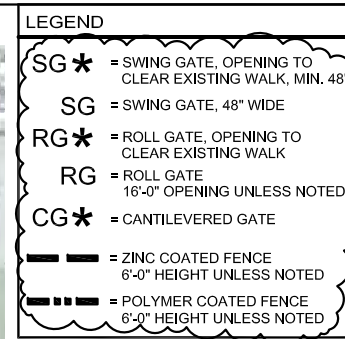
LEGEND

SG ★ = SWING GATE, OPENING TO CLEAR EXISTING WALK, MIN. 48"

SG = SWING GATE, 48" WIDE

RG ★ = ROLL GATE, OPENING TO CLEAR EXISTING WALK

RG = ROLL GATE 16'-0" OPENING UNLESS NOTED

CG ★ = CANTILEVERED GATE

= ZINC COATED FENCE 6'-0" HEIGHT UNLESS NOTED

= POLYMER COATED FENCE 6'-0" HEIGHT UNLESS NOTED